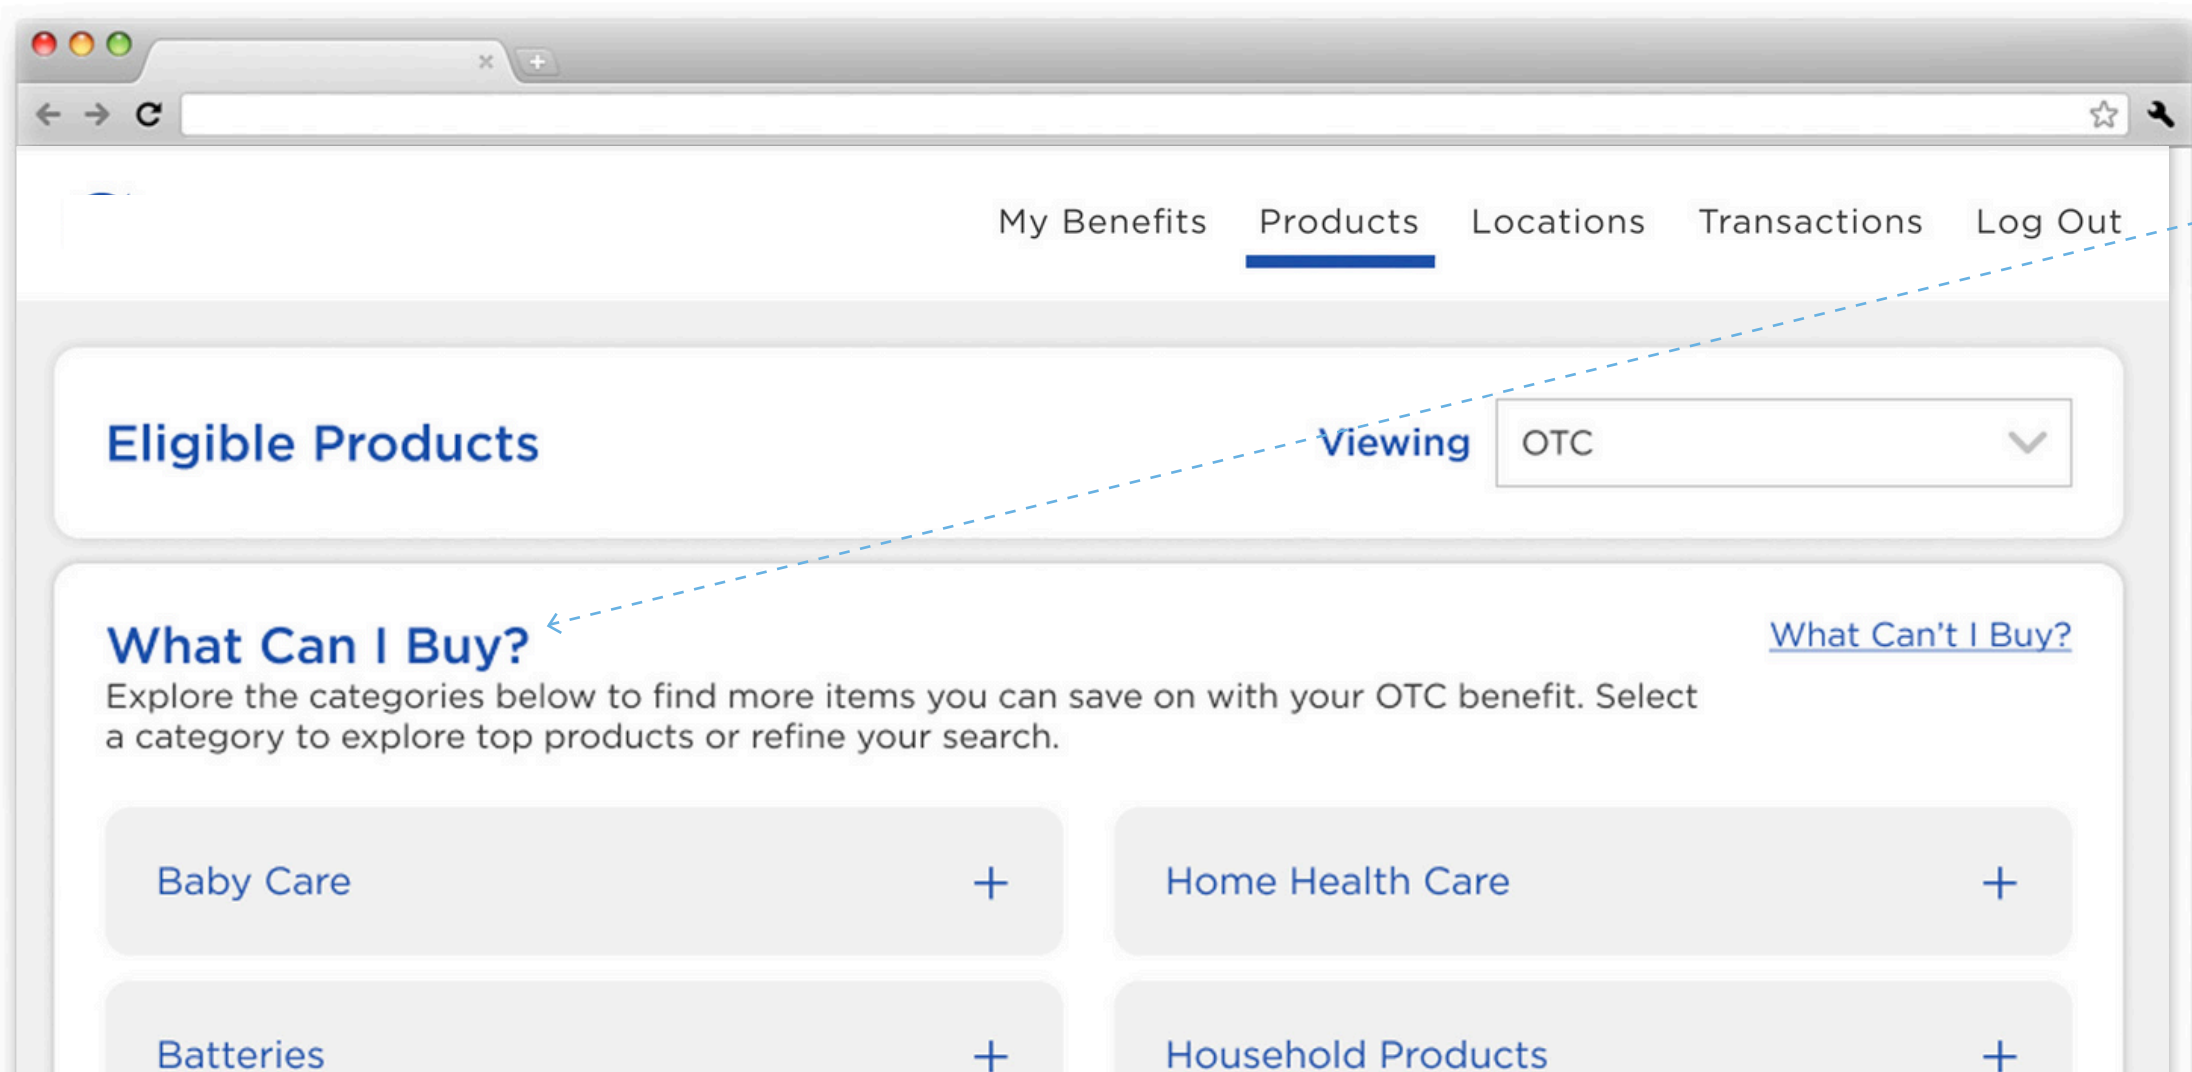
My Benefits Products Locations Transactions Log Out

Eligible Products

Viewing OTC

What Can I Buy?

What Can't I Buy?

Explore the categories below to find more items you can save on with your OTC benefit. Select a category to explore top products or refine your search.

Baby Care +

Home Health Care +

Batteries +

Household Products +